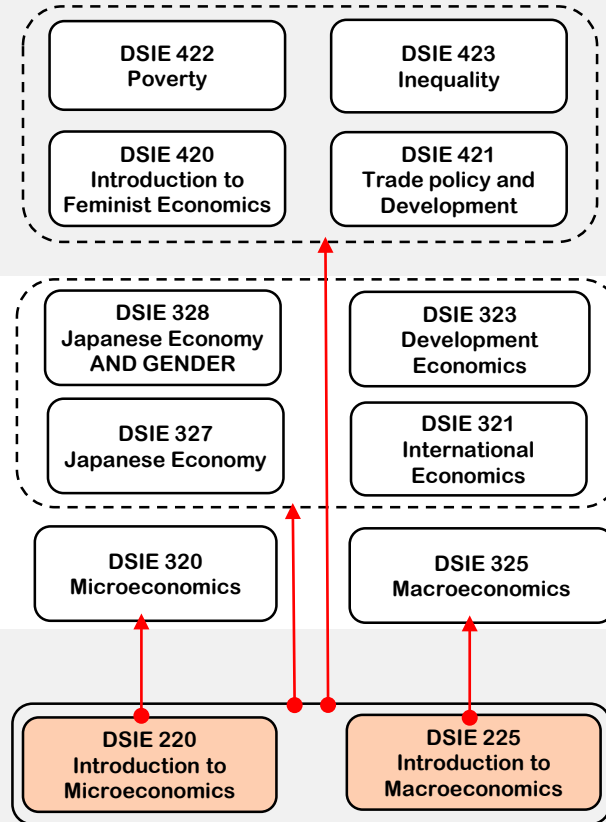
DSIE 422
Poverty

DSIE 423
Inequality

DSIE 420
Introduction to Feminist Economics

DSIE 421
Trade policy and Development

DSIE 328
Japanese Economy AND GENDER

DSIE 323
Development Economics

DSIE 327
Japanese Economy

DSIE 321
International Economics

DSIE 320
Microeconomics

DSIE 325
Macroeconomics

DSIE 220
Introduction to Microeconomics

DSIE 225
Introduction to Macroeconomics